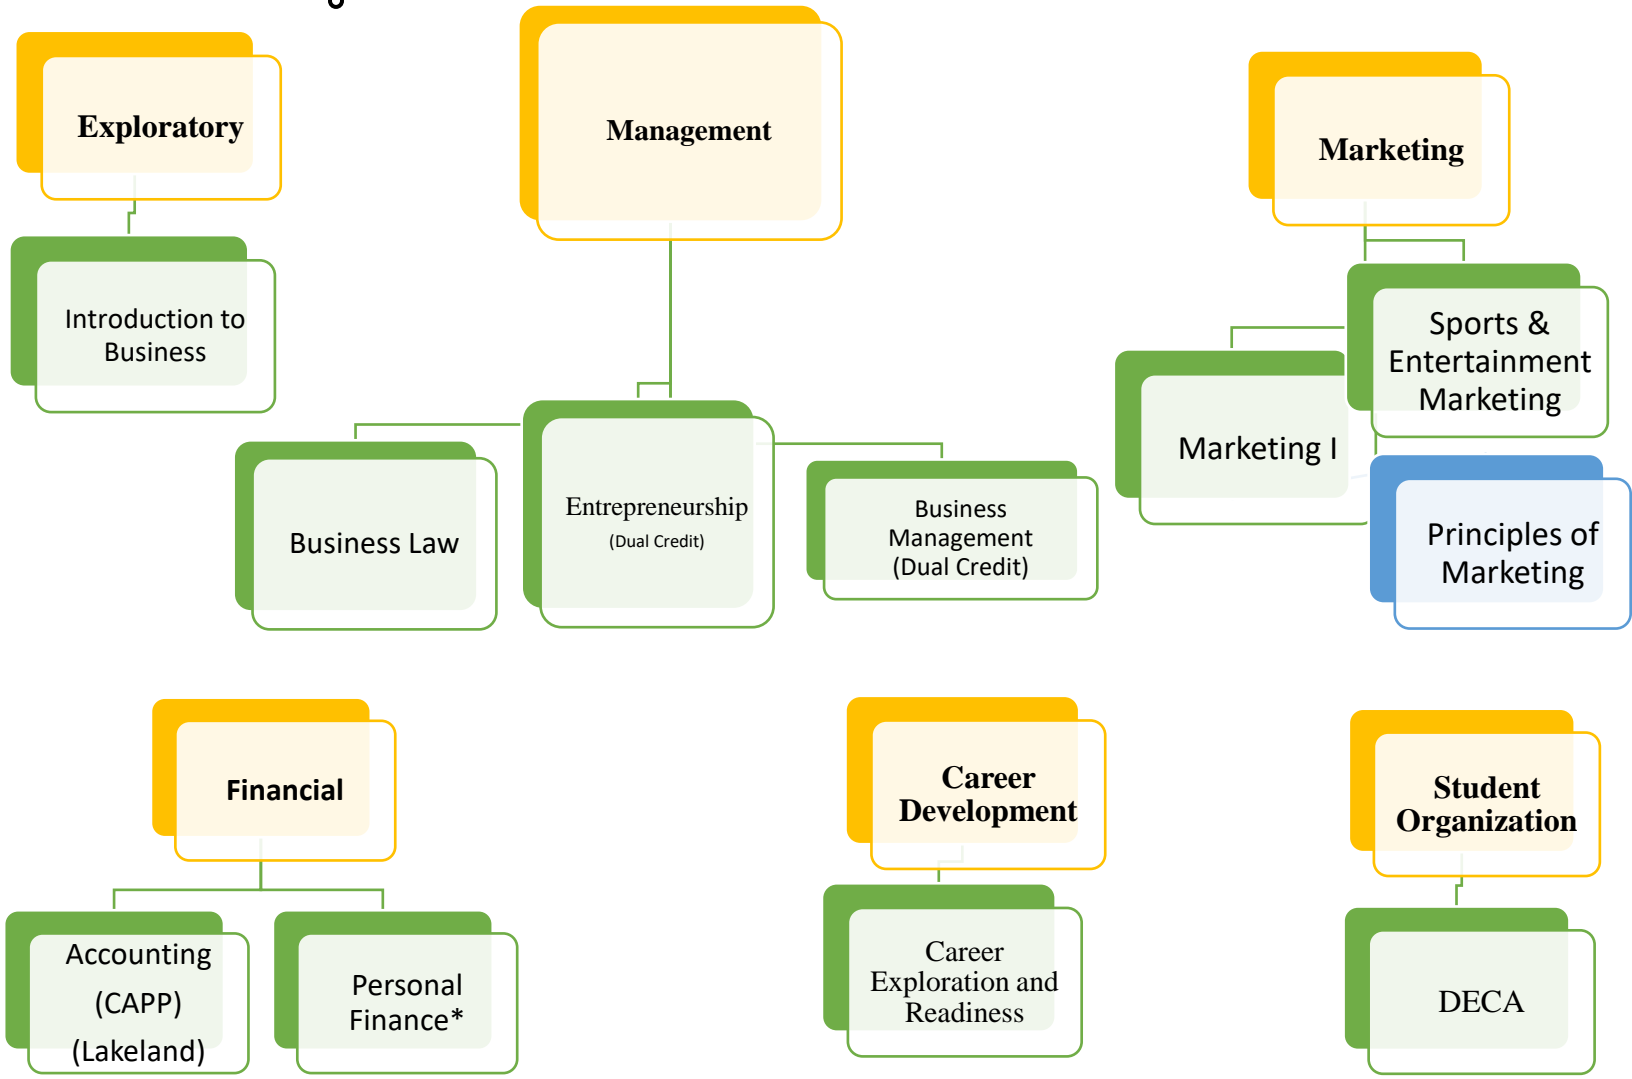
Exploratory

Introduction to Business

Management

Business Law

Entrepreneurship (Dual Credit)

Business Management (Dual Credit)

Marketing

Sports & Entertainment Marketing

Marketing I

Principles of Marketing

Financial

Accounting (CAPP) (Lakeland)

Personal Finance*

Career Development

Career Exploration and Readiness

Student Organization

DECA